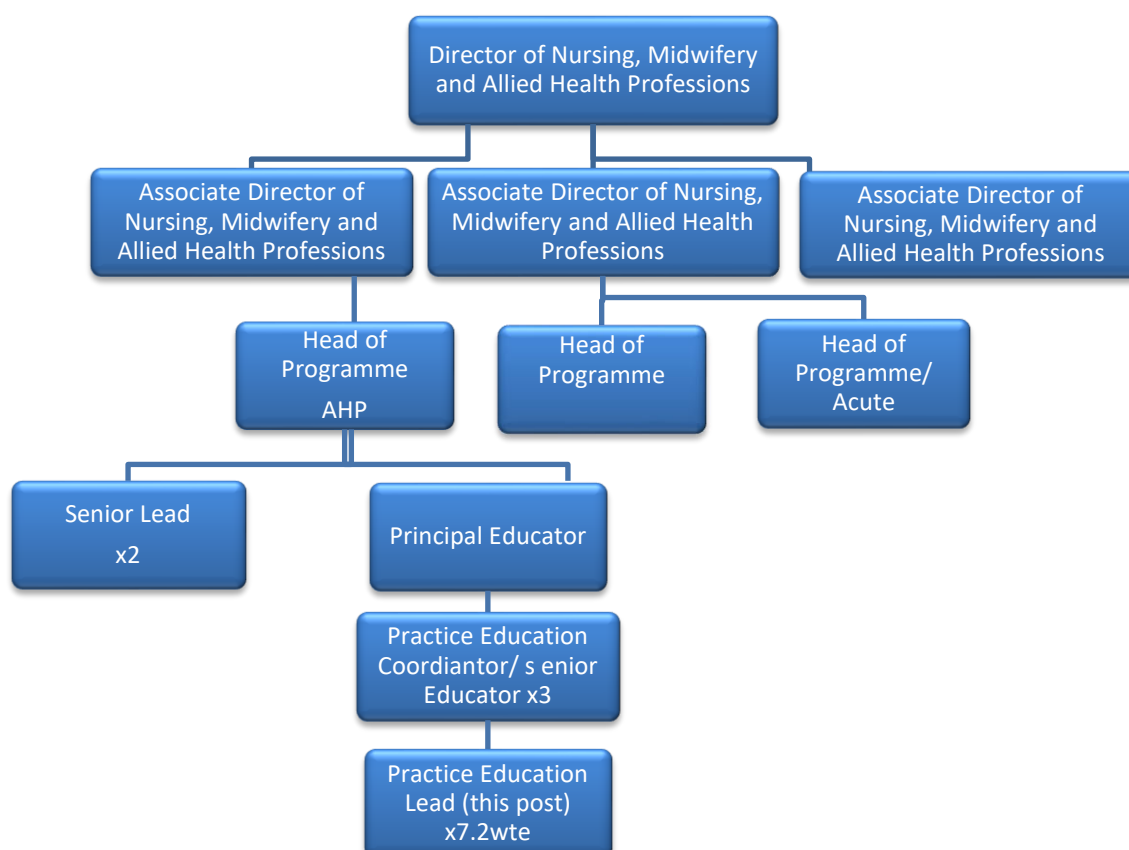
Director of Nursing, Midwifery and Allied Health Professions

Associate Director of Nursing, Midwifery and Allied Health Professions

Associate Director of Nursing, Midwifery and Allied Health Professions

Associate Director of Nursing, Midwifery and Allied Health Professions

Head of Programme AHP

Head of Programme

Head of Programme/ Acute

Senior Lead x2

Principal Educator

Practice Education Coordiantor/ s enior Educator x3

Practice Education Lead (this post) x7.2wte